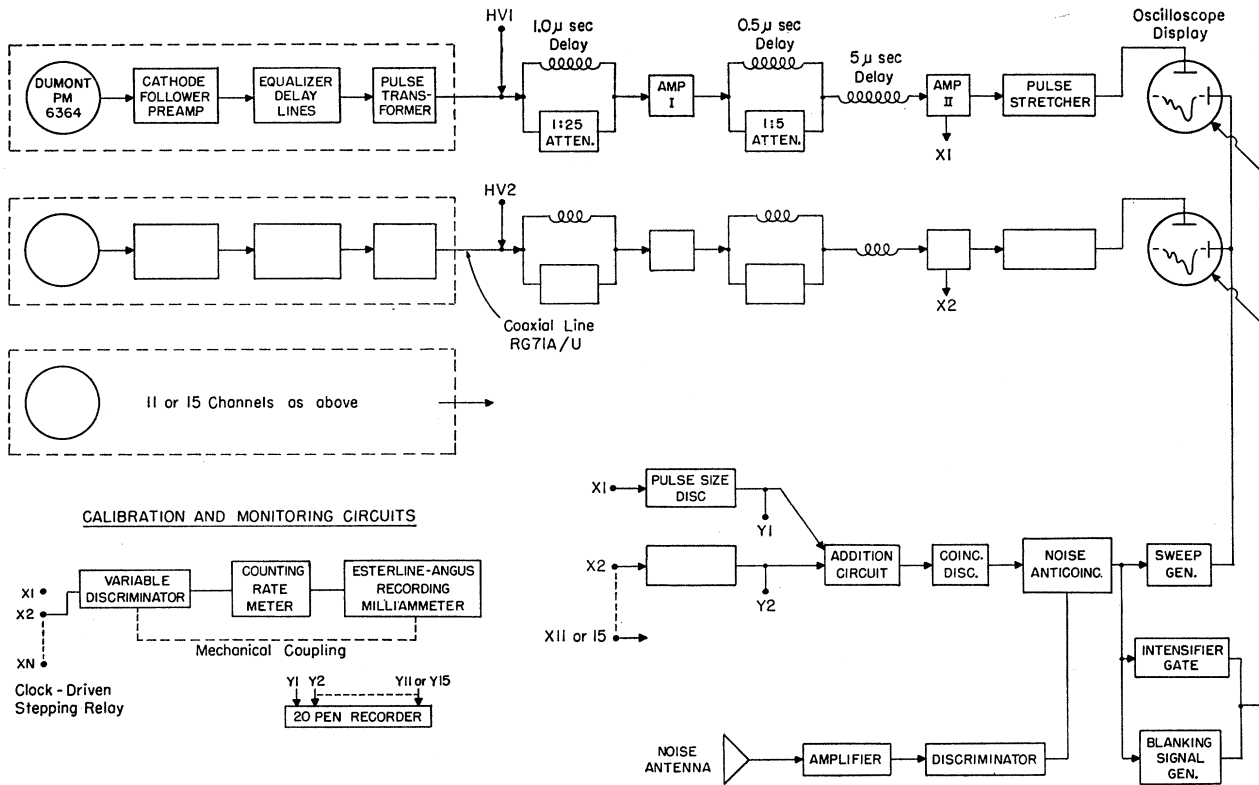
HVI

1.0μ sec Delay

0.5μ sec Delay

5μ sec Delay

Oscilloscope Display

DUMONT PM 6364

CATHODE FOLLOWER PREAMP

EQUALIZER DELAY LINES

PULSE TRANS-FORMER

1:25 ATTEN.

AMP I

1:5 ATTEN.

AMP II

PULSE STRETCHER

X1

HV2

X2

Coaxial Line RG71A/U

11 or 15 Channels as above

CALIBRATION AND MONITORING CIRCUITS

X1

X2

XN

VARIABLE DISCRIMINATOR

COUNTING RATE METER

ESTERLINE-ANGUS RECORDING MILLIAMMETER

Mechanical Coupling

Clock - Driven Stepping Relay

Y1 Y2 Y11 or Y15

20 PEN RECORDER

X1

PULSE SIZE DISC

Y1

X2

Y2

X11 or 15

ADDITION CIRCUIT

COINC. DISC.

NOISE ANTICOINC.

SWEEP GEN.

INTENSIFIER GATE

BLANKING SIGNAL GEN.

NOISE ANTENNA

AMPLIFIER

DISCRIMINATOR